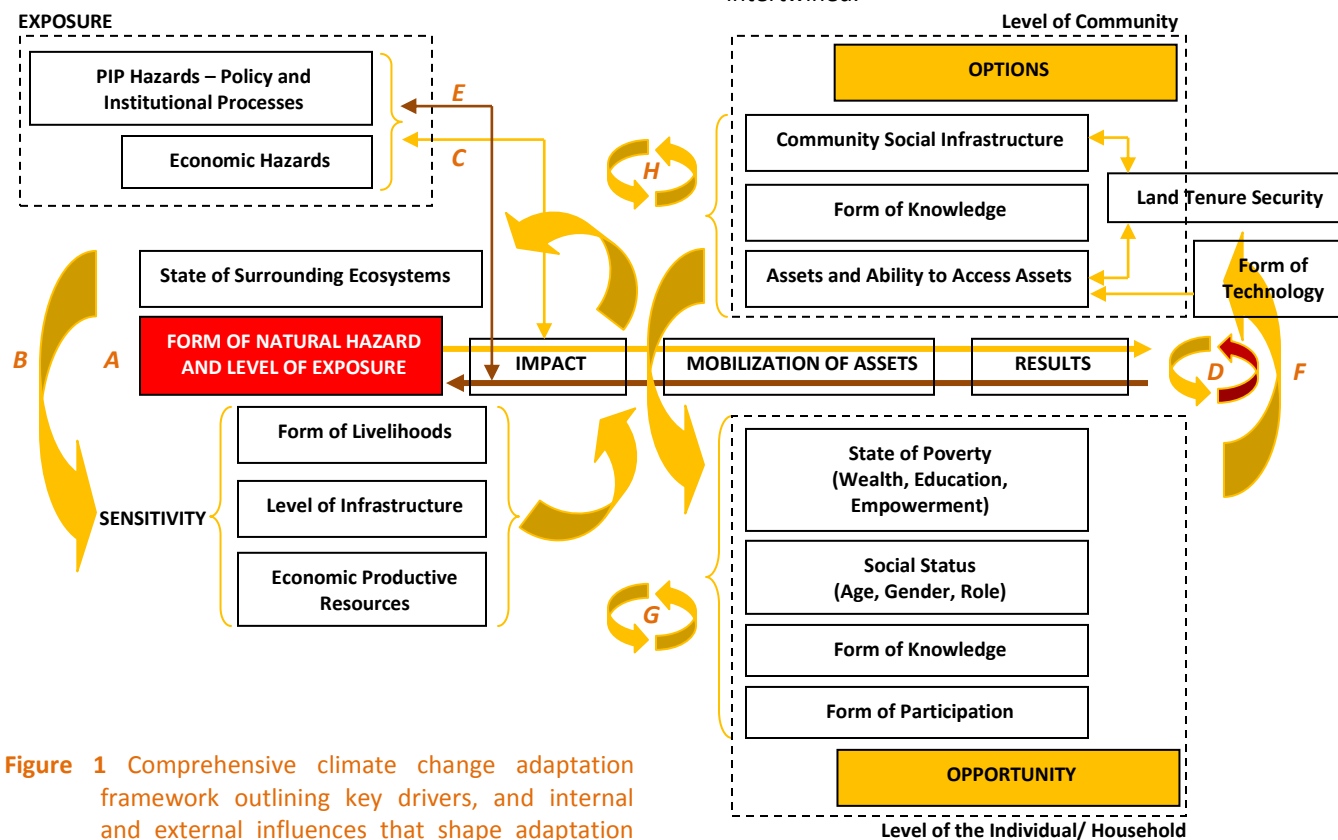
intertwined.

EXPOSURE

PIP Hazards – Policy and Institutional Processes

Economic Hazards

E

C

Level of Community

OPTIONS

Community Social Infrastructure

Form of Knowledge

Assets and Ability to Access Assets

Land Tenure Security

Form of Technology

H

State of Surrounding Ecosystems

B

A

FORM OF NATURAL HAZARD AND LEVEL OF EXPOSURE

IMPACT

MOBILIZATION OF ASSETS

RESULTS

D

F

SENSITIVITY

Form of Livelihoods

Level of Infrastructure

Economic Productive Resources

State of Poverty (Wealth, Education, Empowerment)

Social Status (Age, Gender, Role)

Form of Knowledge

Form of Participation

OPPORTUNITY

G

Level of the Individual/ Household

Figure 1 Comprehensive climate change adaptation framework outlining key drivers, and internal and external influences that shape adaptation